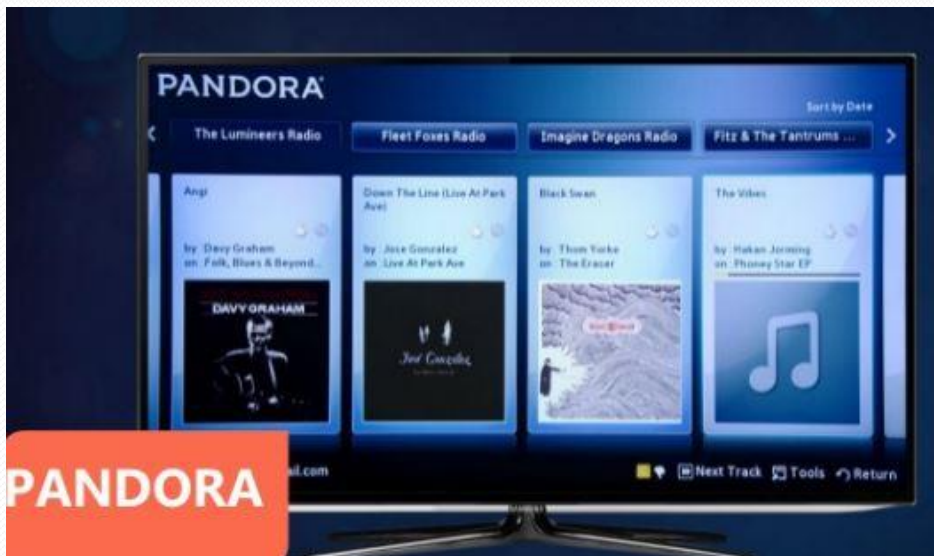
PANDORA

Sort by Date

The Lumineers Radio

Fleet Foxes Radio

Imagine Dragons Radio

Fitz & The Tantrums ...

Angi

by Davy Graham
on Folk, Blues & Beyond...

DAVY GRAHAM

Down The Line (Live At Park Ave)

by Jose Gonzalez
on Live At Park Ave

José González

Black Swan

by Thom Yorke
on The Eraser

The Vibes

by Hakan Jorming
on Phoney Star EP

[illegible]il.com

Next Track

Tools

Return

PANDORA